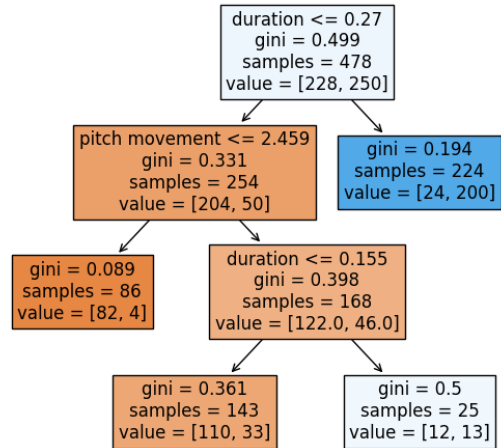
duration <= 0.27
gini = 0.499
samples = 478
value = [228, 250]

pitch movement <= 2.459
gini = 0.331
samples = 254
value = [204, 50]

gini = 0.194
samples = 224
value = [24, 200]

gini = 0.089
samples = 86
value = [82, 4]

duration <= 0.155
gini = 0.398
samples = 168
value = [122.0, 46.0]

gini = 0.361
samples = 143
value = [110, 33]

gini = 0.5
samples = 25
value = [12, 13]